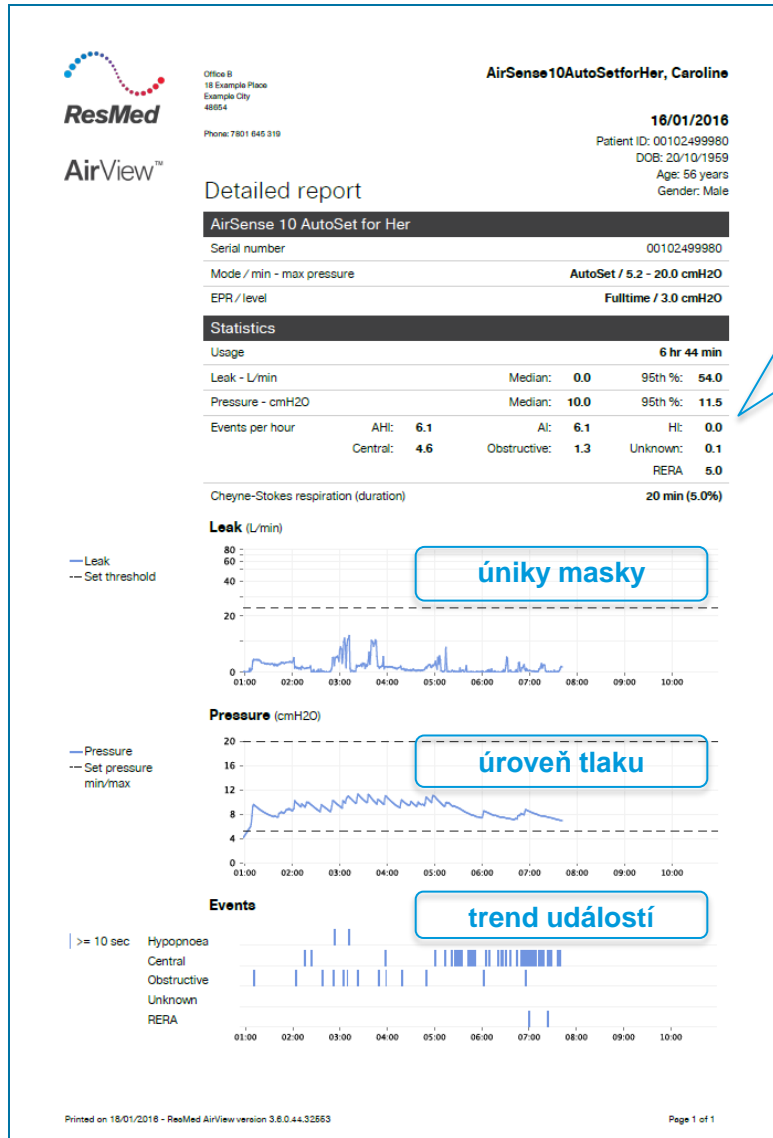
ResMed

AirView™

Office B
18 Example Place
Example City
48654

Phone: 7801 645 319

AirSense10AutoSetforHer, Caroline

16/01/2016
Patient ID: 00102499980
DOB: 20/10/1959
Age: 56 years
Gender: Male

Detailed report

AirSense 10 AutoSet for Her

| | |
|---|---|
| Serial number | 00102499980 |
| Mode / min - max pressure | AutoSet / 5.2 - 20.0 cmH2O |
| EPR / level | Fulltime / 3.0 cmH2O |

Statistics

| | | | | | | |
|---|---|---|---|---|---|---|
| Usage | | | | | | 6 hr 44 min |
| Leak - L/min | | | Median: | 0.0 | 95th %: | 54.0 |
| Pressure - cmH2O | | | Median: | 10.0 | 95th %: | 11.5 |
| Events per hour | AHI: | 6.1 | AI: | 6.1 | HI: | 0.0 |
| | Central: | 4.6 | Obstructive: | 1.3 | Unknown: | 0.1 |
| | | | | | RERA | 5.0 |
| Cheyne-Stokes respiration (duration) | | | | | | 20 min (5.0%) |

Leak (L/min)

— Leak
--- Set threshold

80
60
40
20
0

úniky masky

01:00 02:00 03:00 04:00 05:00 06:00 07:00 08:00 09:00 10:00

Pressure (cmH2O)

— Pressure
--- Set pressure min/max

20
16
12
8
4
0

úroveň tlaku

01:00 02:00 03:00 04:00 05:00 06:00 07:00 08:00 09:00 10:00

Events

trend událostí

| >= 10 sec

Hypopnoea
Central
Obstructive
Unknown
RERA

01:00 02:00 03:00 04:00 05:00 06:00 07:00 08:00 09:00 10:00

Printed on 18/01/2016 - ResMed AirView version 3.6.0.44.32553

Page 1 of 1